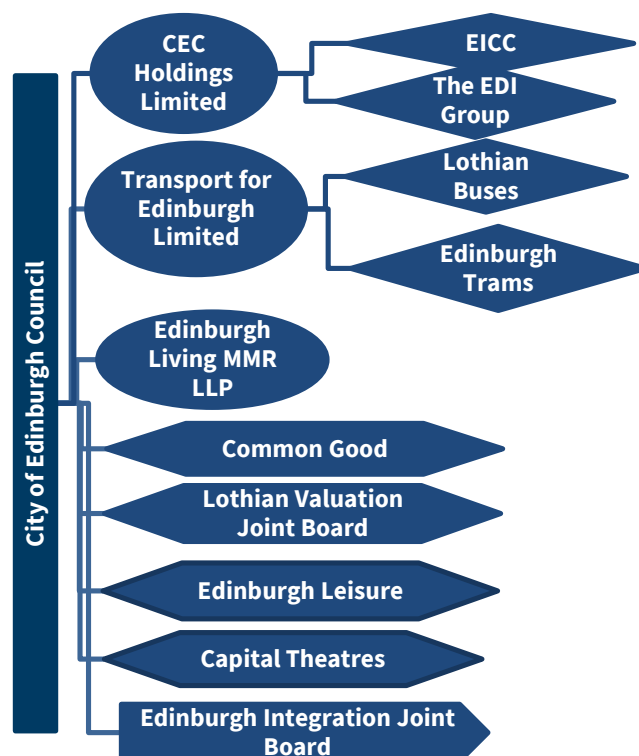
City of Edinburgh Council

CEC Holdings Limited

EICC

The EDI Group

Transport for Edinburgh Limited

Lothian Buses

Edinburgh Trams

Edinburgh Living MMR LLP

Common Good

Lothian Valuation Joint Board

Edinburgh Leisure

Capital Theatres

Edinburgh Integration Joint Board